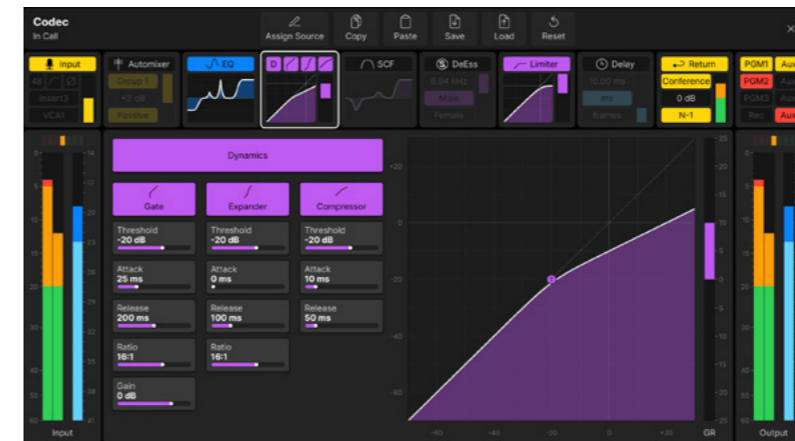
Codec
In Call

Assign Source
Copy
Paste
Save
Load
Reset

Input
48
Insert3
VCA1

Automixer
Group 1
+2 dB
Passive

EQ

D

SCF

DeEss
6.94 kHz
Male
Female

Limiter

Delay
10.00 ms
ms
frames

Return
Conference
0 dB
N-1

PGM1
PGM2
PGM3
Rec
Aux
Aux

Dynamics

Gate
Expander
Compressor

Threshold
-20 dB
Threshold
-20 dB
Threshold
-20 dB

Attack
25 ms
Attack
0 ms
Attack
10 ms

Release
200 ms
Release
100 ms
Release
50 ms

Ratio
16:1
Ratio
16:1

Gain
0 dB

+20
0
-20
-40
-60

-60
-40
-20
0
+20

GR

Input
Output